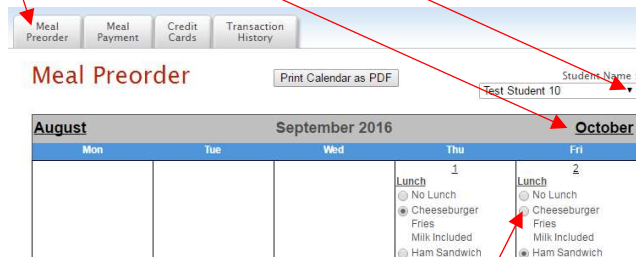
Meal Preorder | Meal Payment | Credit Cards | Transaction History

Meal Preorder

Print Calendar as PDF

Student Name
Test Student 10

| August | | September 2016 | | October |
|---|---|---|---|---|
| Mon | Tue | Wed | Thu | Fri |
| | | | 1<br>Lunch<br>No Lunch<br>Cheeseburger Fries Milk Included<br>Ham Sandwich | 2<br>Lunch<br>No Lunch<br>Cheeseburger Fries Milk Included<br>Ham Sandwich |